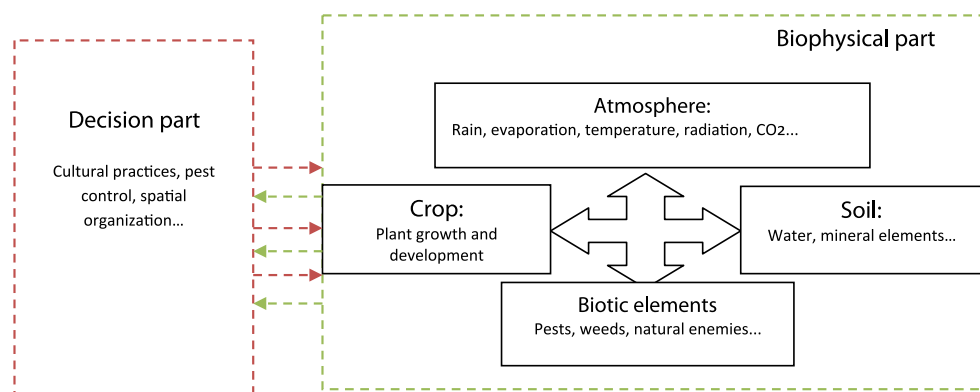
Biophysical part

Decision part

Cultural practices, pest control, spatial organization...

Atmosphere:
Rain, evaporation, temperature, radiation, CO2...

Crop:
Plant growth and development

Soil:
Water, mineral elements...

Biotic elements
Pests, weeds, natural enemies...